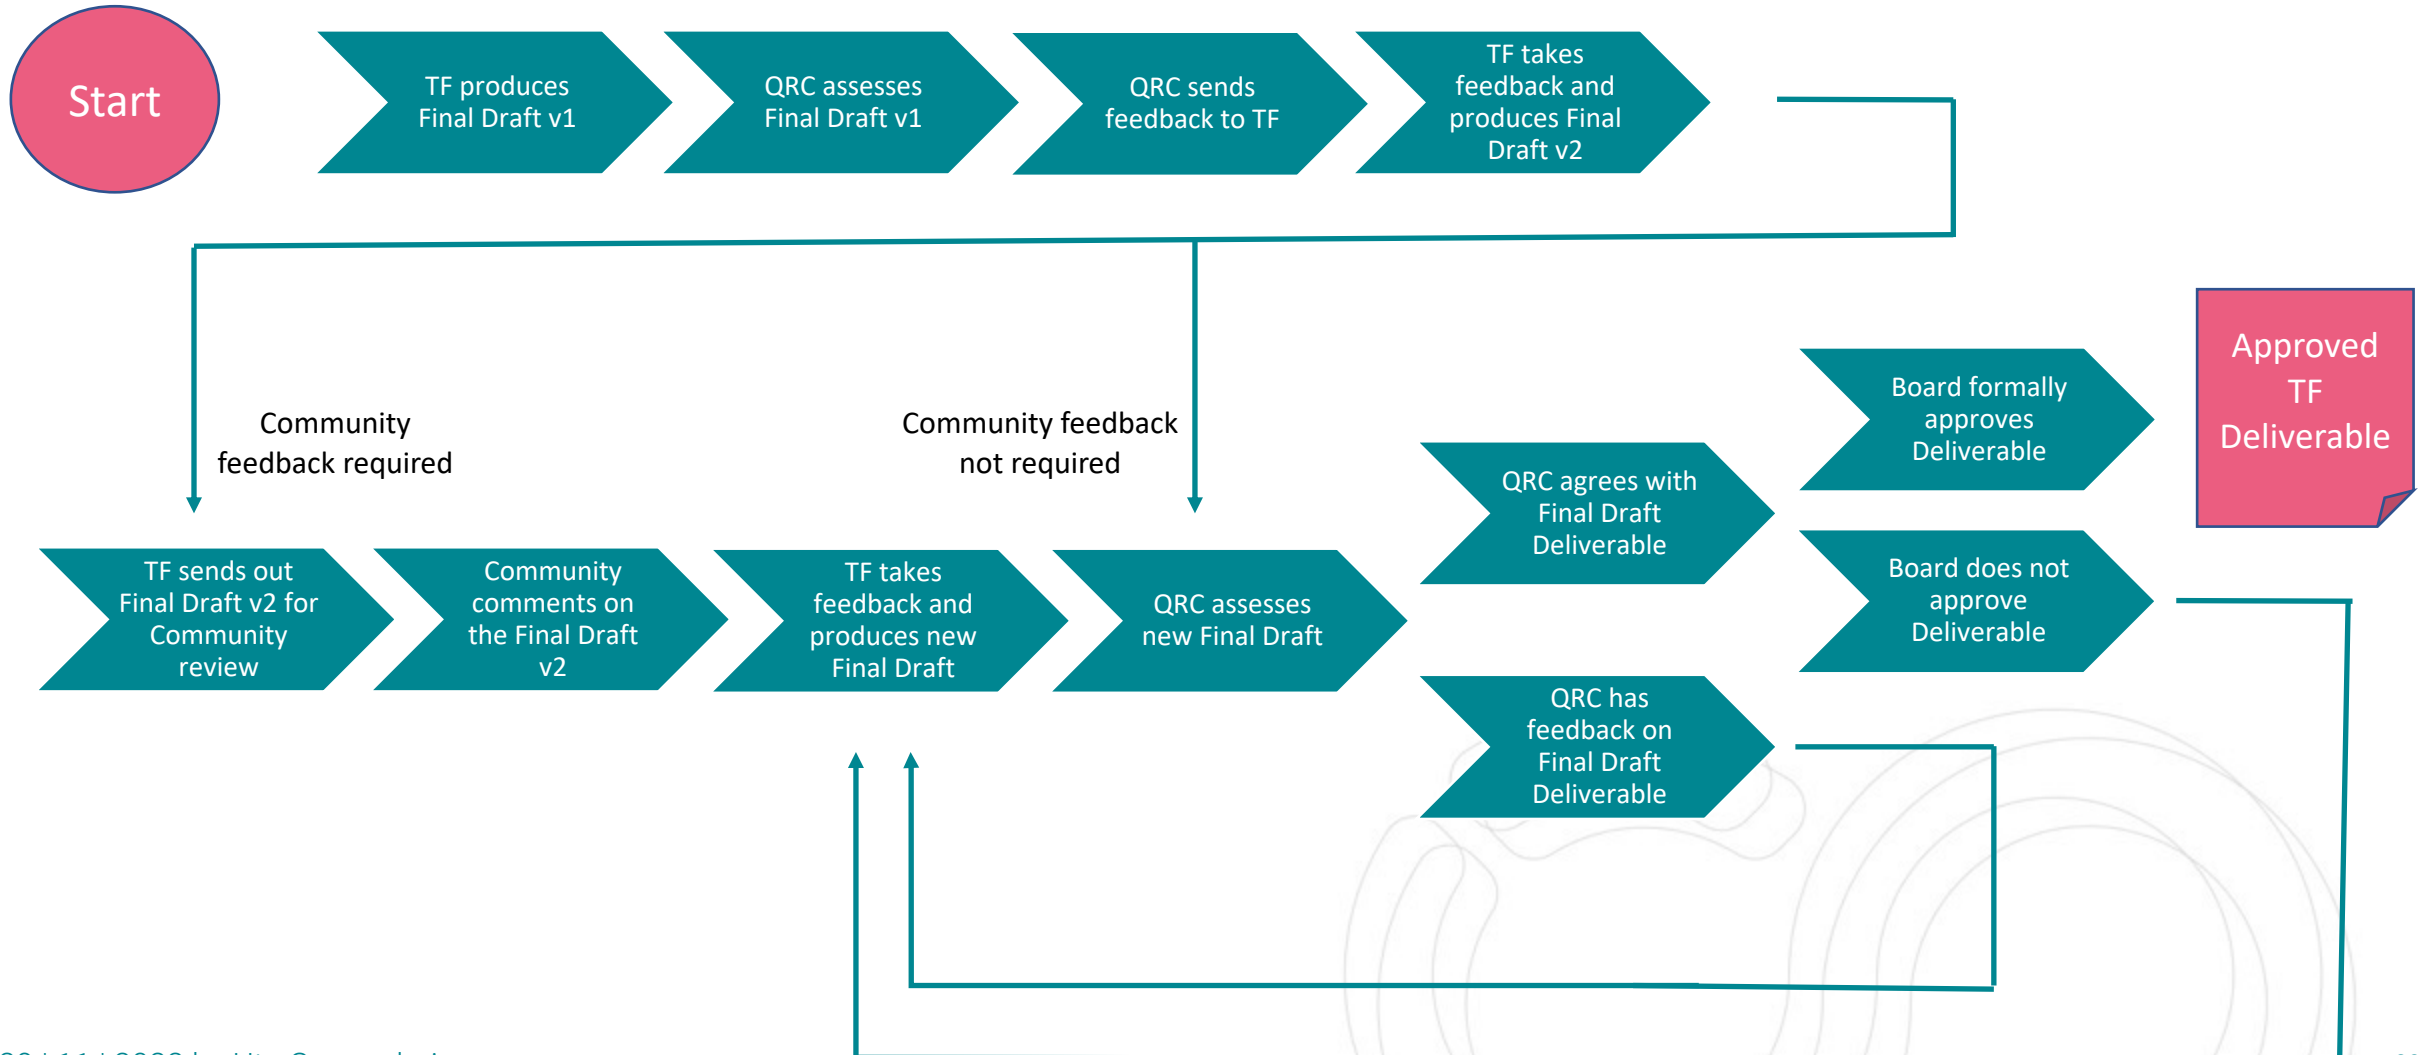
Start

TF produces Final Draft v1

QRC assesses Final Draft v1

QRC sends feedback to TF

TF takes feedback and produces Final Draft v2

Community feedback required

Community feedback not required

Board formally approves Deliverable

Approved TF Deliverable

QRC agrees with Final Draft Deliverable

Board does not approve Deliverable

TF sends out Final Draft v2 for Community review

Community comments on the Final Draft v2

TF takes feedback and produces new Final Draft

QRC assesses new Final Draft

QRC has feedback on Final Draft Deliverable

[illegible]